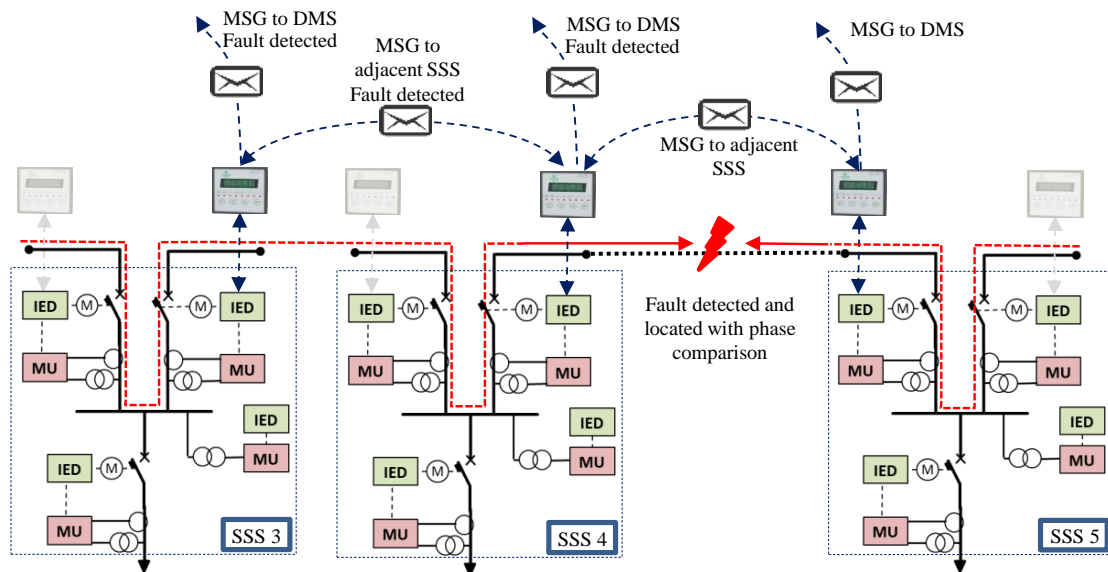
MSG to DMS
Fault detected

MSG to adjacent SSS
Fault detected

MSG to DMS
Fault detected

MSG to DMS

MSG to adjacent SSS

Fault detected and located with phase comparison

IED
M
MU
IED
M
MU
IED
MU
IED
M
MU
SSS 3

IED
M
MU
IED
M
MU
IED
MU
IED
M
MU
SSS 4

IED
M
MU
IED
M
MU
IED
MU
IED
M
MU
SSS 5